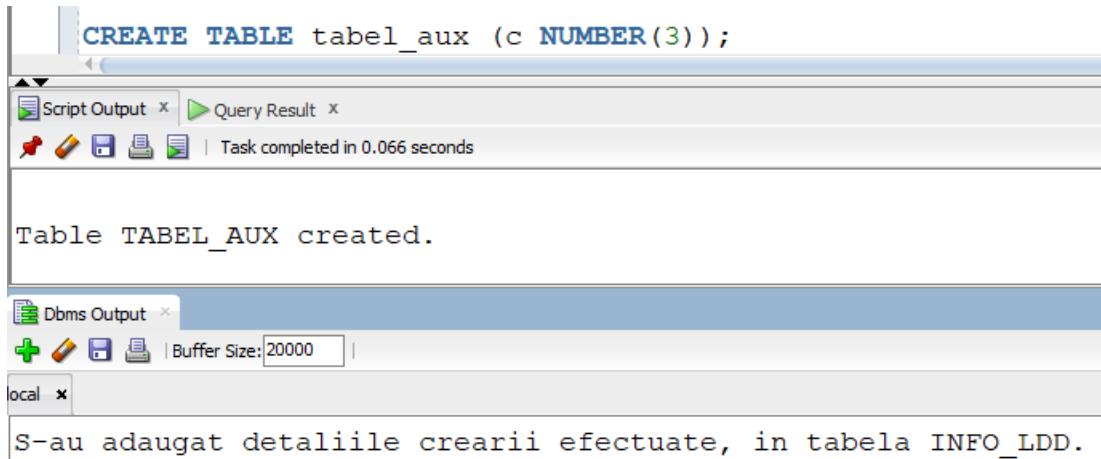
CREATE TABLE tabel_aux (c NUMBER(3));

Script Output ×
Query Result ×
Task completed in 0.066 seconds

Table TABEL_AUX created.

Dbms Output ×
Buffer Size: 20000
local ×
S-au adaugat detaliile crearii efectuate, in tabela INFO_LDD.